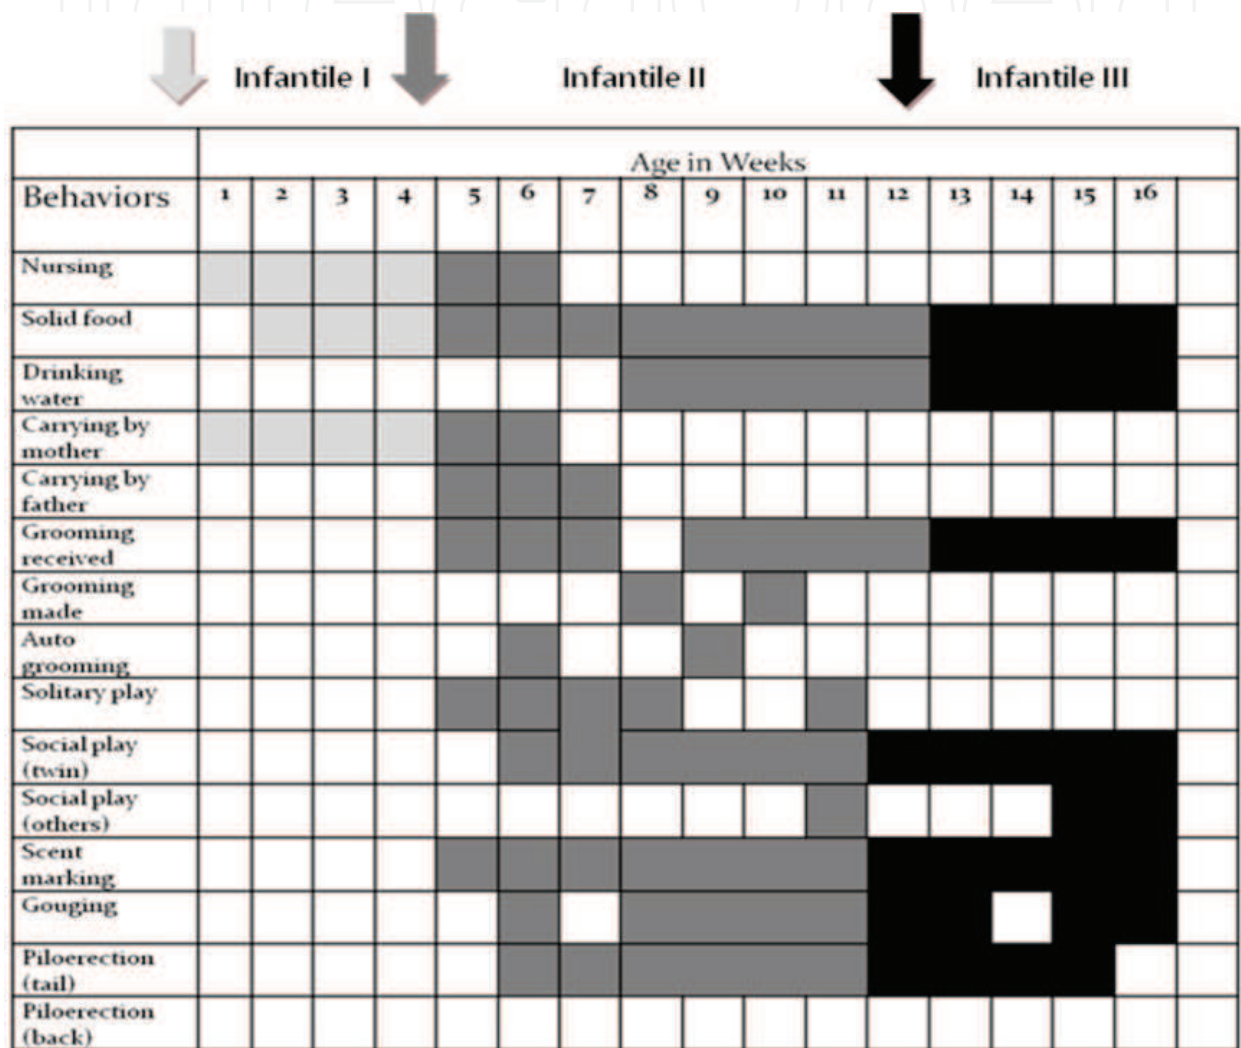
Infantile I Infantile II Infantile III

| | Age in Weeks | | | | | | | | | | | | | | | | |
|---|---|---|---|---|---|---|---|---|---|---|---|---|---|---|---|---|---|
| Behaviors | 1 | 2 | 3 | 4 | 5 | 6 | 7 | 8 | 9 | 10 | 11 | 12 | 13 | 14 | 15 | 16 | |
| Nursing | | | | | | | | | | | | | | | | | |
| Solid food | | | | | | | | | | | | | | | | | |
| Drinking water | | | | | | | | | | | | | | | | | |
| Carrying by mother | | | | | | | | | | | | | | | | | |
| Carrying by father | | | | | | | | | | | | | | | | | |
| Grooming received | | | | | | | | | | | | | | | | | |
| Grooming made | | | | | | | | | | | | | | | | | |
| Auto grooming | | | | | | | | | | | | | | | | | |
| Solitary play | | | | | | | | | | | | | | | | | |
| Social play (twin) | | | | | | | | | | | | | | | | | |
| Social play (others) | | | | | | | | | | | | | | | | | |
| Scent marking | | | | | | | | | | | | | | | | | |
| Gouging | | | | | | | | | | | | | | | | | |
| Piloerection (tail) | | | | | | | | | | | | | | | | | |
| Piloerection (back) | | | | | | | | | | | | | | | | | |